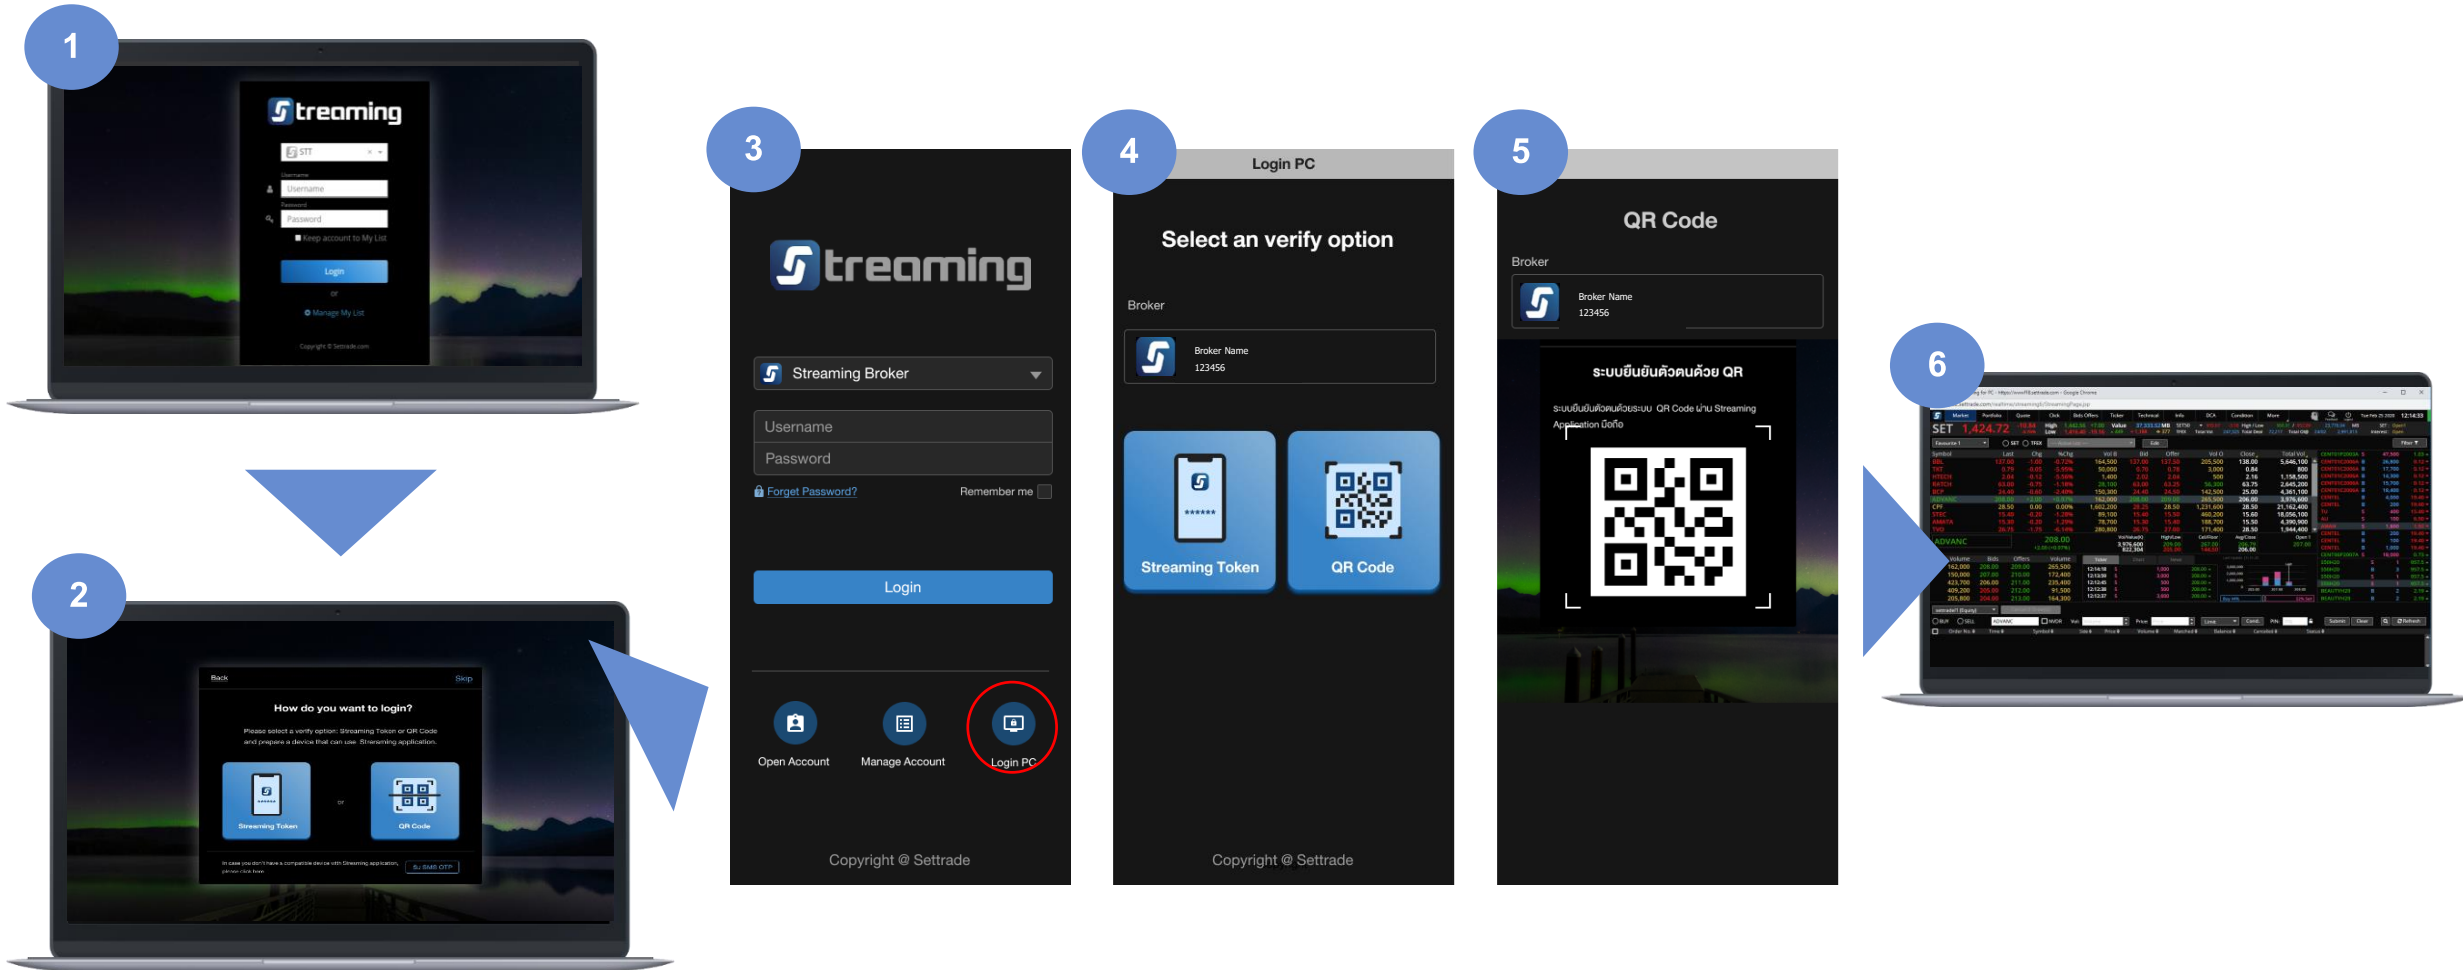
1

Streaming

STT

Username

Username

Password

Password

Keep account to My List

Login

or

Manage My List

Copyright © Settrade.com

2

Back

Skip

How do you want to login?

Please select a verify option: Streaming Token or QR Code and prepare a device that can use Streaming application.

Streaming Token

or

QR Code

In case you don't have a compatible device with Streaming application, please click here

SMS OTP

3

Streaming

Streaming Broker

Username

Password

Forget Password?

Remember me

Login

Open Account

Manage Account

Login PC

Copyright @ Settrade

4

Login PC

Select an verify option

Broker

Broker Name
123456

Streaming Token

QR Code

Copyright @ Settrade

5

QR Code

Broker

Broker Name
123456

ระบบยืนยันตัวตนด้วย QR

ระบบยืนยันตัวตนด้วยระบบ QR Code ผ่าน Streaming Application มือถือ

6

SET 1,424.72

ADVANC 208.00